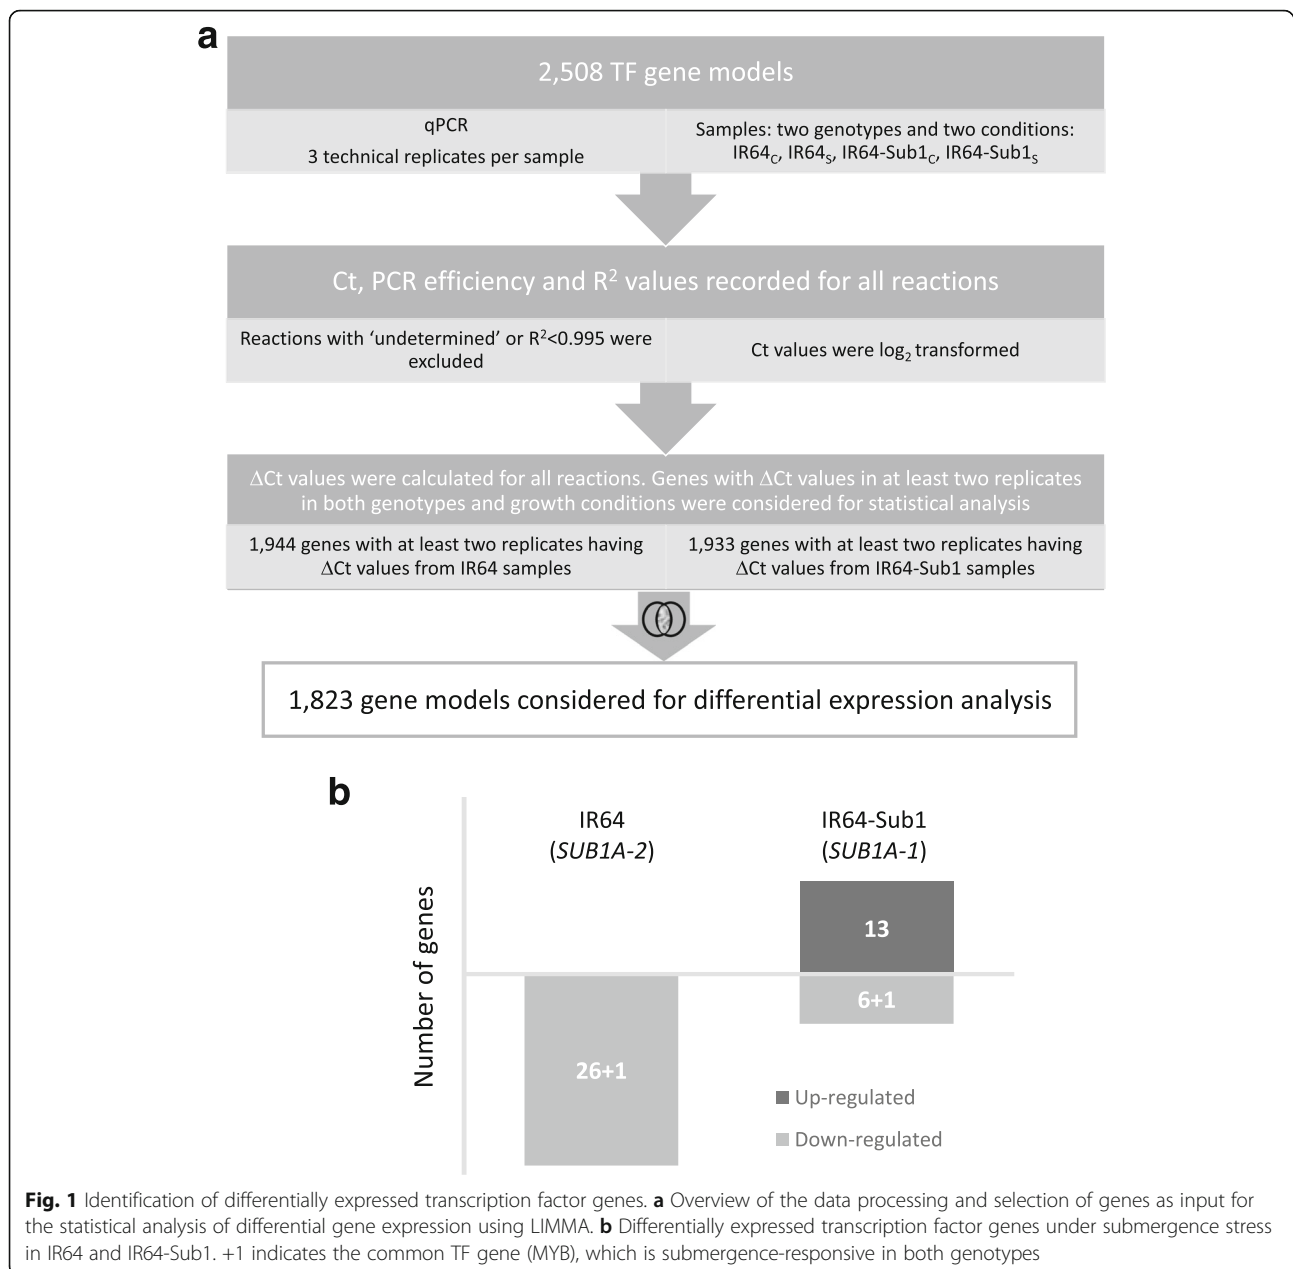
a

2,508 TF gene models

qPCR
3 technical replicates per sample

Samples: two genotypes and two conditions: $IR64_C$, $IR64_S$, IR64-$Sub1_C$, IR64-$Sub1_S$

Ct, PCR efficiency and $R^2$ values recorded for all reactions

Reactions with 'undetermined' or $R^2$<0.995 were excluded

Ct values were $\log_2$ transformed

$\Delta$Ct values were calculated for all reactions. Genes with $\Delta$Ct values in at least two replicates in both genotypes and growth conditions were considered for statistical analysis

1,944 genes with at least two replicates having $\Delta$Ct values from IR64 samples

1,933 genes with at least two replicates having $\Delta$Ct values from IR64-Sub1 samples

1,823 gene models considered for differential expression analysis

b

IR64
(SUB1A-2)

IR64-Sub1
(SUB1A-1)

Number of genes

13

6+1

26+1

Up-regulated

Down-regulated

Fig. 1 Identification of differentially expressed transcription factor genes. a Overview of the data processing and selection of genes as input for the statistical analysis of differential gene expression using LIMMA. b Differentially expressed transcription factor genes under submergence stress in IR64 and IR64-Sub1. +1 indicates the common TF gene (MYB), which is submergence-responsive in both genotypes